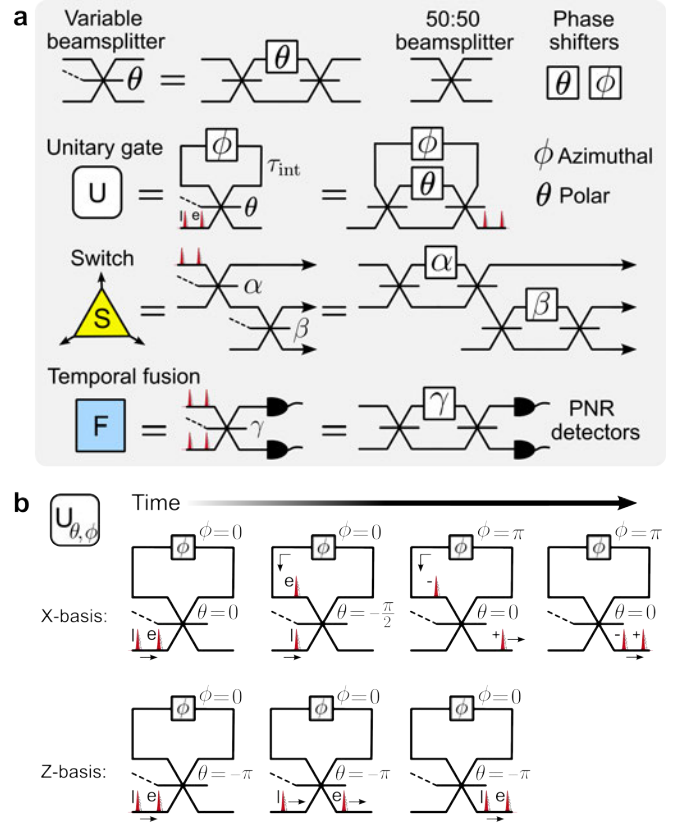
a

Variable beamsplitter
$\theta$ = $\theta$
50:50 beamsplitter
Phase shifters
$\theta$ $\phi$

Unitary gate
U = $\phi$ $\tau_{\text{int}}$ l e $\theta$ = $\phi$ $\theta$
$\phi$ Azimuthal
$\theta$ Polar

Switch
S = $\alpha$ $\beta$ = $\alpha$ $\beta$

Temporal fusion
F = $\gamma$ = $\gamma$ PNR detectors

b

$U_{\theta,\phi}$
Time

X-basis:
$\phi$ $\phi=0$ $\theta=0$ l e
$\phi$ $\phi=0$ e $\theta=-\frac{\pi}{2}$ l
$\phi$ $\phi=\pi$ - $\theta=0$ +
$\phi$ $\phi=\pi$ $\theta=0$ - +

Z-basis:
$\phi$ $\phi=0$ $\theta=-\pi$ l e
$\phi$ $\phi=0$ $\theta=-\pi$ l e
$\phi$ $\phi=0$ $\theta=-\pi$ l e